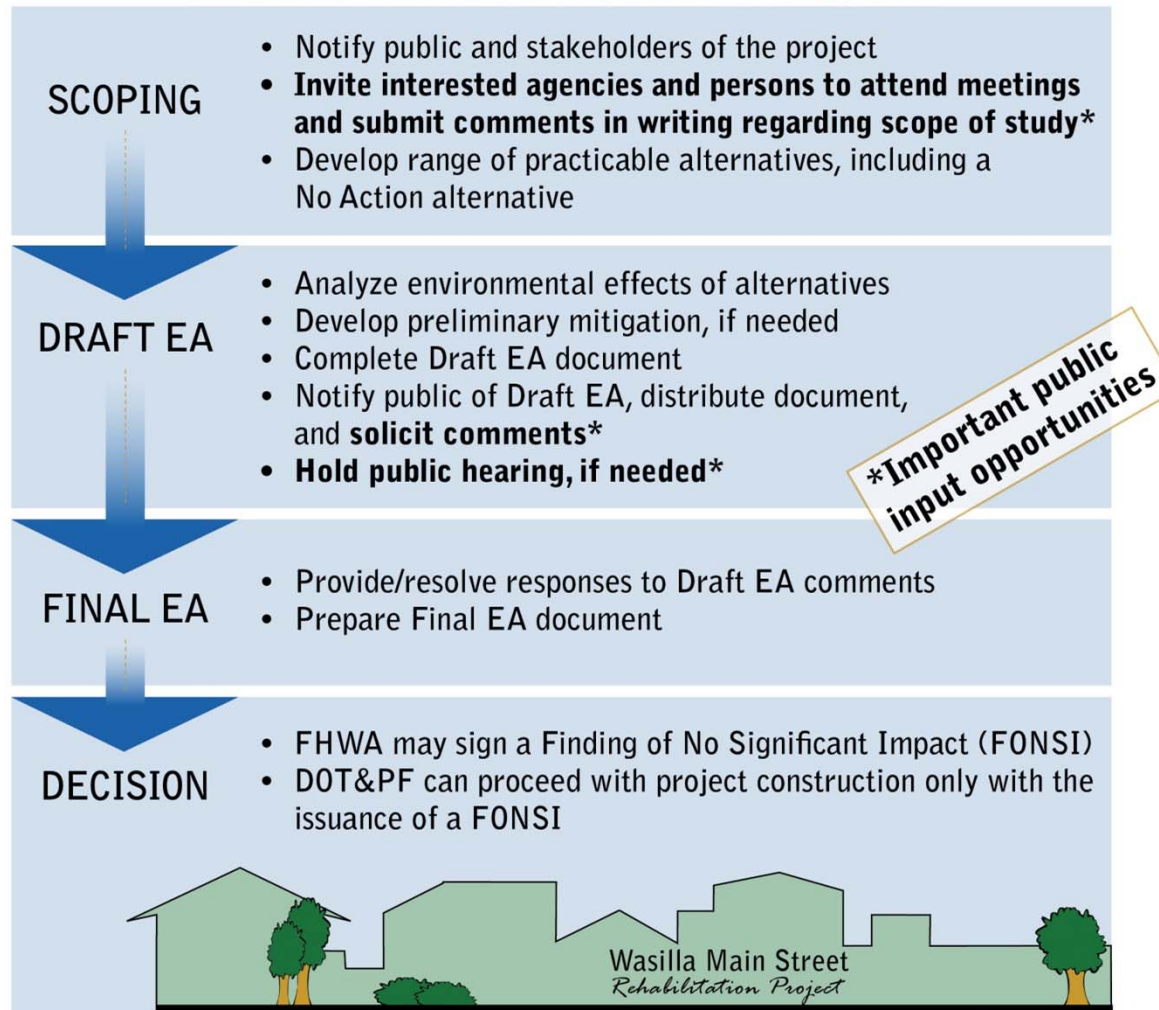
SCOPING

- Notify public and stakeholders of the project
- **Invite interested agencies and persons to attend meetings and submit comments in writing regarding scope of study***
- Develop range of practicable alternatives, including a No Action alternative

DRAFT EA

- Analyze environmental effects of alternatives
- Develop preliminary mitigation, if needed
- Complete Draft EA document
- Notify public of Draft EA, distribute document, and **solicit comments***
- **Hold public hearing, if needed***

*Important public input opportunities

FINAL EA

- Provide/resolve responses to Draft EA comments
- Prepare Final EA document

DECISION

- FHWA may sign a Finding of No Significant Impact (FONSI)
- DOT&PF can proceed with project construction only with the issuance of a FONSI

Wasilla Main Street
Rehabilitation Project